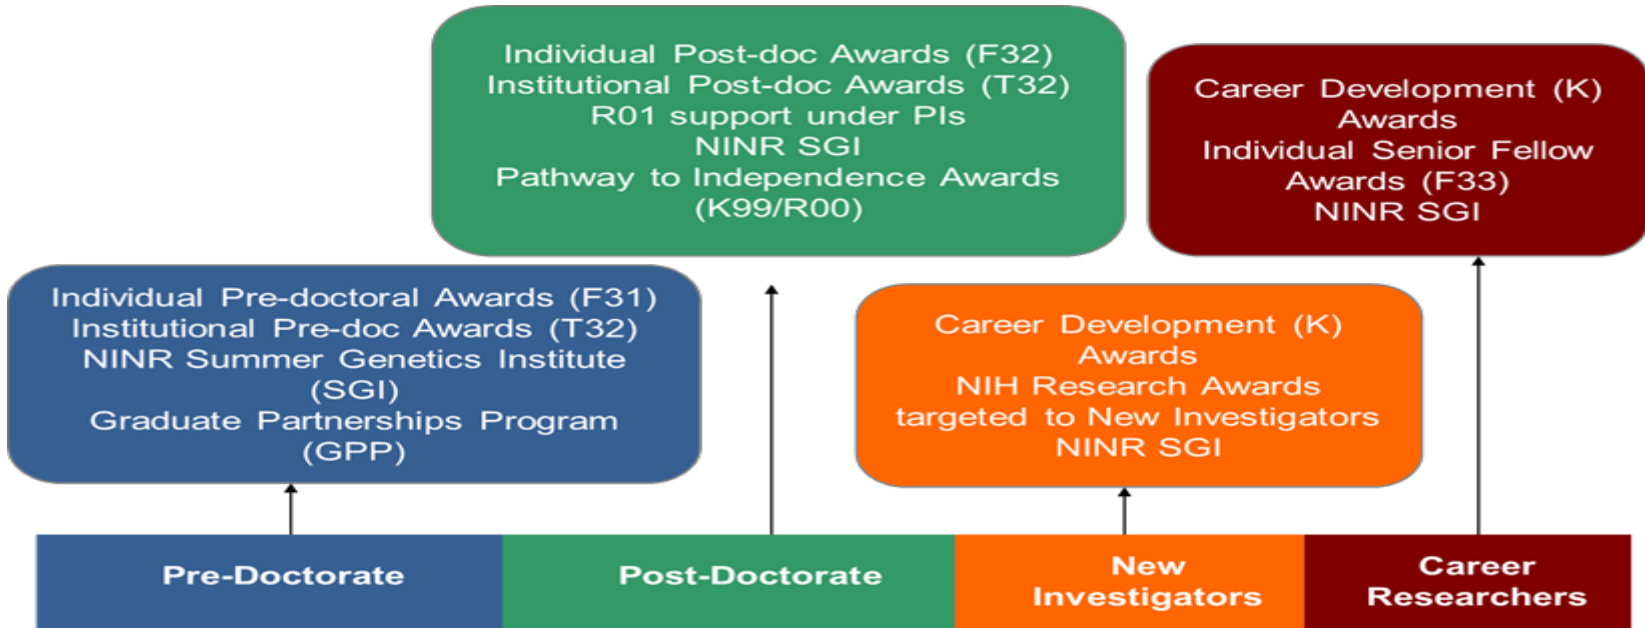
Individual Post-doc Awards (F32)
Institutional Post-doc Awards (T32)
R01 support under PIs
NINR SGI
Pathway to Independence Awards (K99/R00)

Career Development (K) Awards
Individual Senior Fellow Awards (F33)
NINR SGI

Individual Pre-doctoral Awards (F31)
Institutional Pre-doc Awards (T32)
NINR Summer Genetics Institute (SGI)
Graduate Partnerships Program (GPP)

Career Development (K) Awards
NIH Research Awards targeted to New Investigators
NINR SGI

Pre-Doctorate

Post-Doctorate

New Investigators

Career Researchers